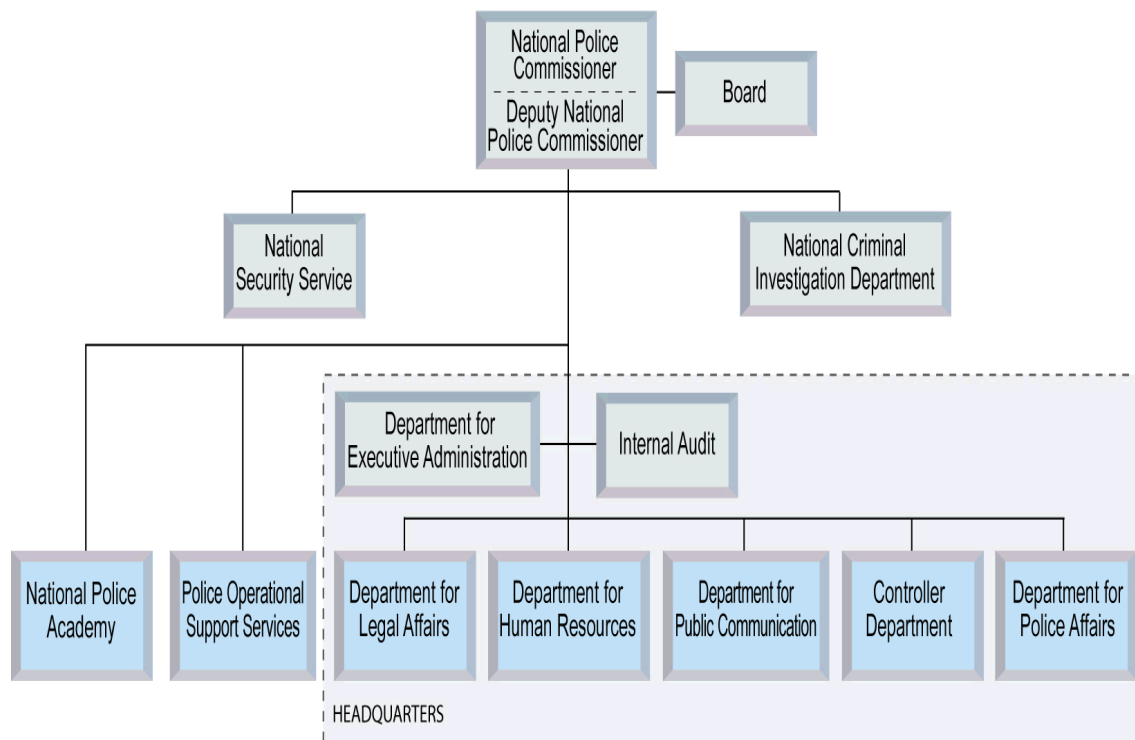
National Police Commissioner

Deputy National Police Commissioner

Board

National Security Service

National Criminal Investigation Department

Department for Executive Administration

Internal Audit

National Police Academy

Police Operational Support Services

Department for Legal Affairs

Department for Human Resources

Department for Public Communication

Controller Department

Department for Police Affairs

HEADQUARTERS